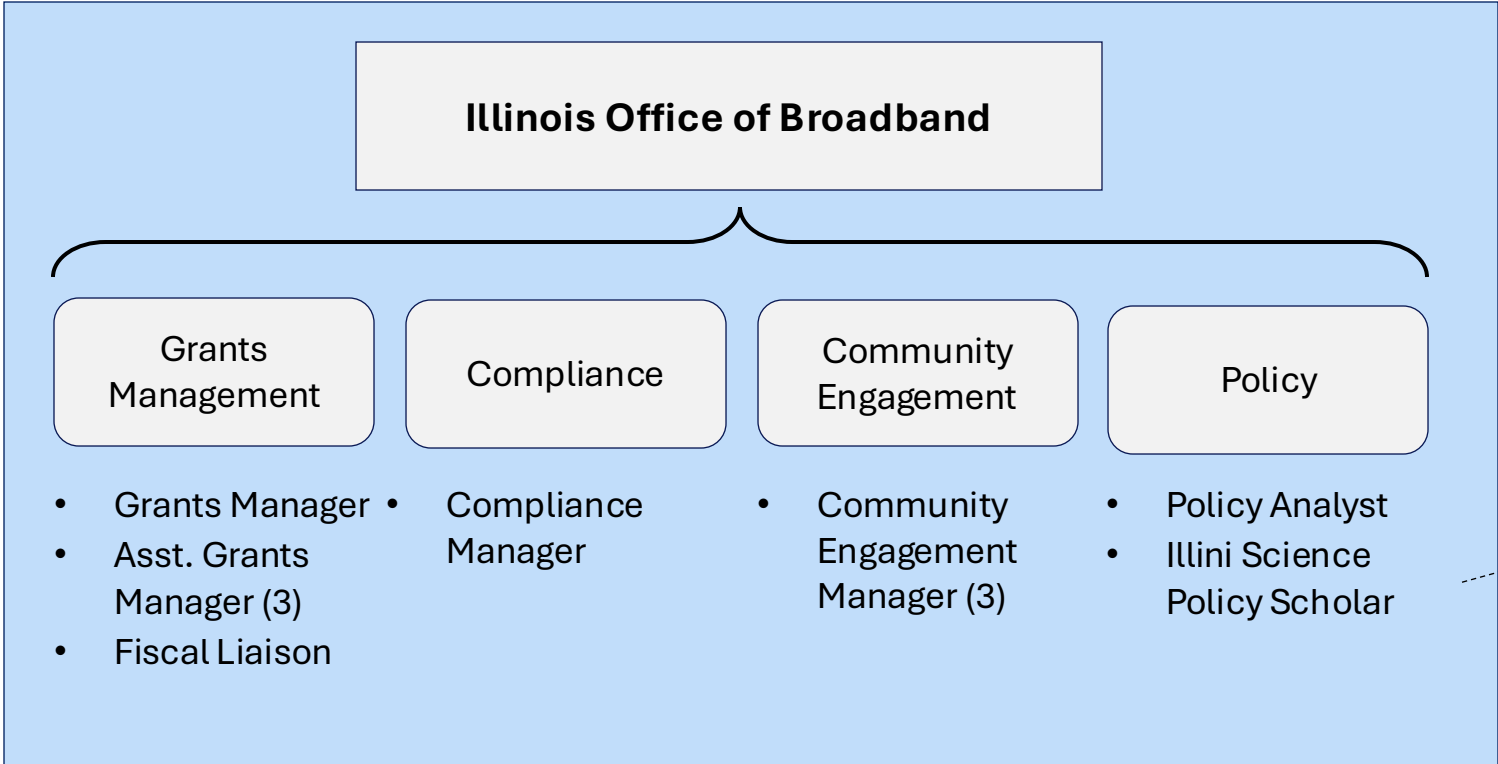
Illinois Office of Broadband

Grants Management

Compliance

Community Engagement

Policy

- Grants Manager
- Asst. Grants Manager (3)
- Fiscal Liaison

- Compliance Manager

- Community Engagement Manager (3)

- Policy Analyst
- Illini Science Policy Scholar